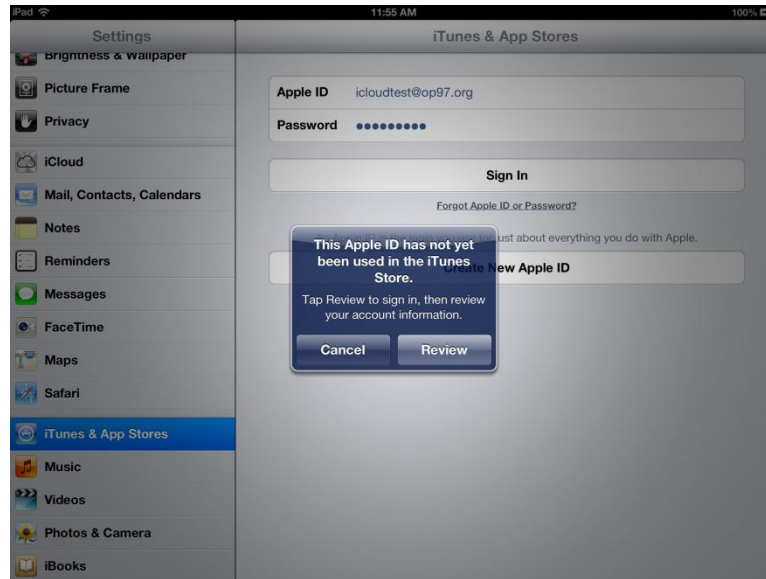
iPad
11:55 AM
100%

Settings
Brightness & Wallpaper
Picture Frame
Privacy
iCloud
Mail, Contacts, Calendars
Notes
Reminders
Messages
FaceTime
Maps
Safari
iTunes & App Stores
Music
Videos
Photos & Camera
iBooks

iTunes & App Stores

Apple ID icloudtest@op97.org
Password ●●●●●●●●●

Sign In

Forgot Apple ID or Password?

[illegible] ust about everything you do with Apple.

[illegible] New Apple ID

This Apple ID has not yet been used in the iTunes Store.

Tap Review to sign in, then review your account information.

Cancel
Review